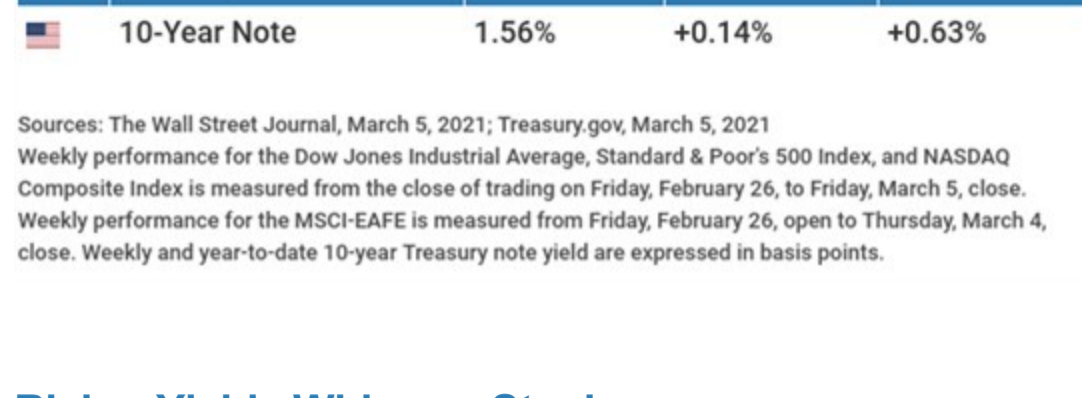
| | 10-Year Note | 1.56% | +0.14% | +0.63% |
|---|---|---|---|---|

Sources: The Wall Street Journal, March 5, 2021; Treasury.gov, March 5, 2021
Weekly performance for the Dow Jones Industrial Average, Standard & Poor's 500 Index, and NASDAQ Composite Index is measured from the close of trading on Friday, February 26, to Friday, March 5, close. Weekly performance for the MSCI-EAFE is measured from Friday, February 26, open to Thursday, March 4, close. Weekly and year-to-date 10-year Treasury note yield are expressed in basis points.

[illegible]